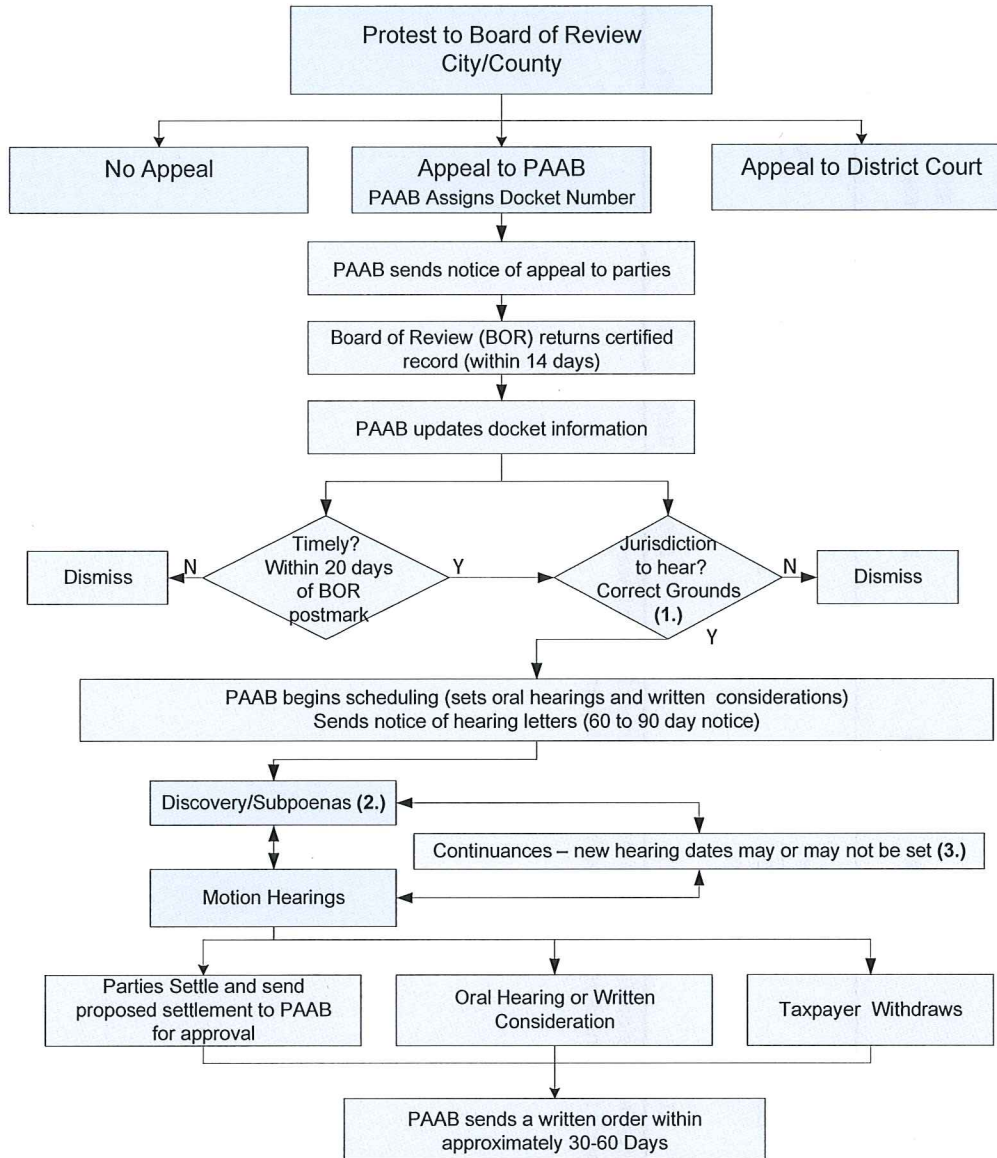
Protest to Board of Review
City/County

No Appeal

Appeal to PAAB
PAAB Assigns Docket Number

Appeal to District Court

PAAB sends notice of appeal to parties

Board of Review (BOR) returns certified record (within 14 days)

PAAB updates docket information

Dismiss

N

Timely? Within 20 days of BOR postmark

Y

Jurisdiction to hear? Correct Grounds (1.)

N

Dismiss

Y

PAAB begins scheduling (sets oral hearings and written considerations)
Sends notice of hearing letters (60 to 90 day notice)

Discovery/Subpoenas (2.)

Continuances – new hearing dates may or may not be set (3.)

Motion Hearings

Parties Settle and send proposed settlement to PAAB for approval

Oral Hearing or Written Consideration

Taxpayer Withdraws

PAAB sends a written order within approximately 30-60 Days